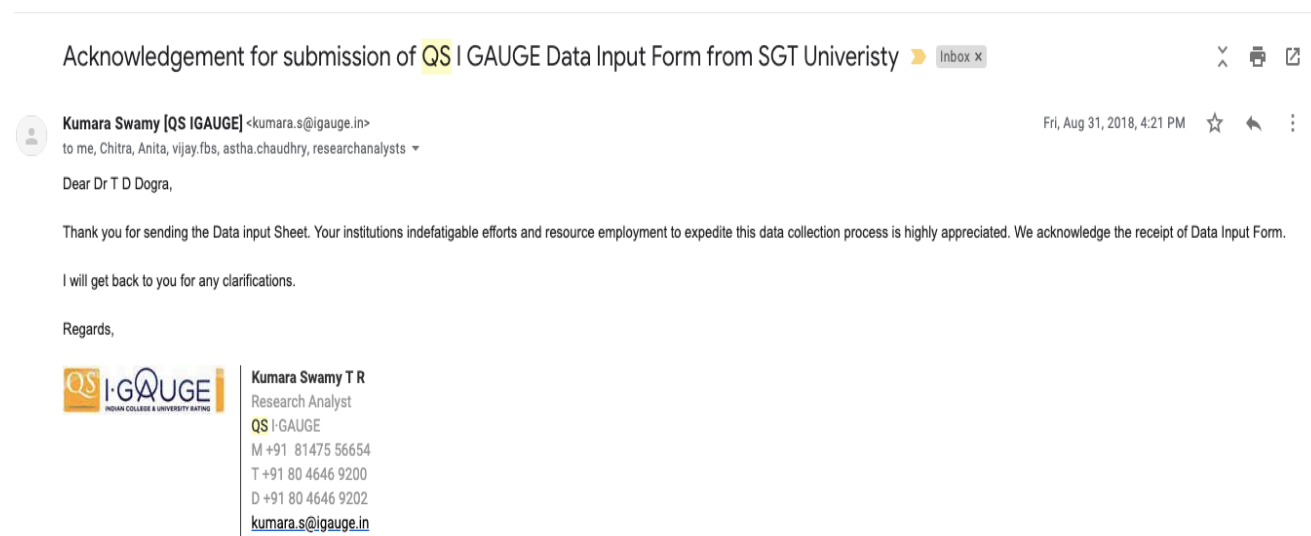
Acknowledgement for submission of QS I GAUGE Data Input Form from SGT Univeristy Inbox ×

Kumara Swamy [QS IGAUGE] <kumara.s@igauge.in>
to me, Chitra, Anita, vijay.fbs, astha.chaudhry, researchanalysts

Fri, Aug 31, 2018, 4:21 PM

Dear Dr T D Dogra,

Thank you for sending the Data input Sheet. Your institutions indefatigable efforts and resource employment to expedite this data collection process is highly appreciated. We acknowledge the receipt of Data Input Form.

I will get back to you for any clarifications.

Regards,

QS I·GAUGE
INDIAN COLLEGE & UNIVERSITY RATING

Kumara Swamy T R
Research Analyst
QS I·GAUGE
M +91 81475 56654
T +91 80 4646 9200
D +91 80 4646 9202
kumara.s@igauge.in